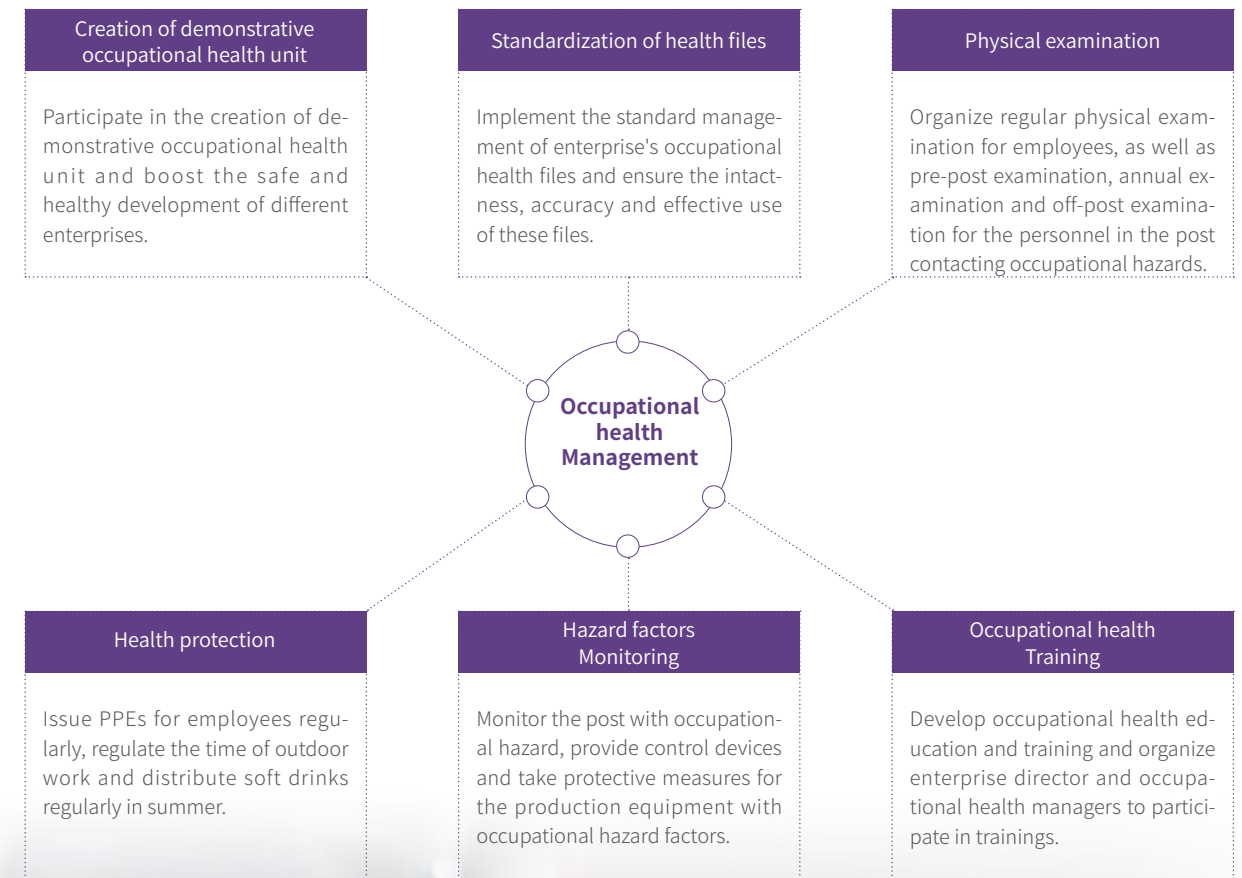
Creation of demonstrative occupational health unit

Participate in the creation of demonstrative occupational health unit and boost the safe and healthy development of different enterprises.

Standardization of health files

Implement the standard management of enterprise's occupational health files and ensure the intactness, accuracy and effective use of these files.

Physical examination

Organize regular physical examination for employees, as well as pre-post examination, annual examination and off-post examination for the personnel in the post contacting occupational hazards.

Occupational health Management

Health protection

Issue PPEs for employees regularly, regulate the time of outdoor work and distribute soft drinks regularly in summer.

Hazard factors Monitoring

Monitor the post with occupational hazard, provide control devices and take protective measures for the production equipment with occupational hazard factors.

Occupational health Training

Develop occupational health education and training and organize enterprise director and occupational health managers to participate in trainings.